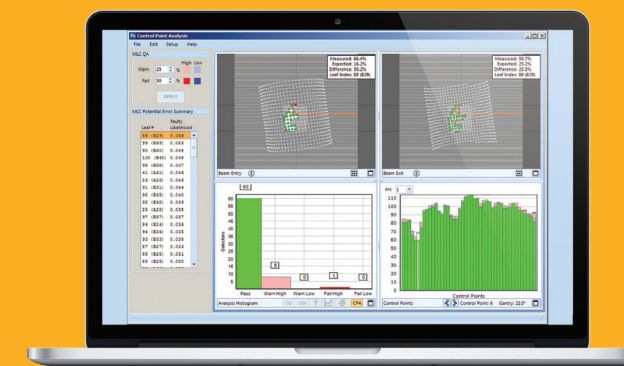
Control Point Analysis

File Edit Setup Help

MLC QA

High Low

Warn 25 %

Fail 50 %

APPLY

MLC Potential Error Summary

| Leaf # | Faulty Likelihood |
|---|---|
| 89 (B29) | 0.066 |
| 29 (A29) | 0.053 |
| 90 (B30) | 0.048 |
| 100 (B40) | 0.048 |
| 96 (B36) | 0.047 |
| 41 (A41) | 0.046 |
| 33 (A33) | 0.045 |
| 81 (B21) | 0.044 |
| 95 (B35) | 0.040 |
| 92 (B32) | 0.038 |
| 85 (B25) | 0.038 |
| 97 (B37) | 0.037 |
| 84 (B24) | 0.036 |
| 94 (B34) | 0.036 |
| 93 (B33) | 0.035 |
| 87 (B27) | 0.033 |
| 83 (B23) | 0.031 |
| 89 (B29) | 0.030 |

Measured: 66.4%
Expected: 16.2%
Difference: 50.2%
Leaf Index: 89 (B29)

Beam Entry

Measured: 50.7%
Expected: 25.2%
Difference: 25.5%
Leaf Index: 89 (B29)

Beam Exit

60

80
70
60
50
40
30
20
16
10
0

Detectors

8

0

1

0

Pass Warn High Warn Low Fail High Fail Low

Analysis Histogram CPA

Arc 1

110
100
90
80
70
60
50
40
30
20
10

Control Points

Control Points Control Point: 6 Gantry: 220°